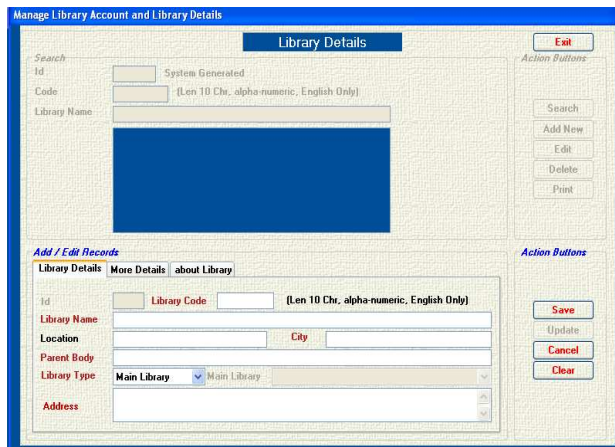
Manage Library Account and Library Details

Library Details

Exit

Search

Action Buttons

Id

System Generated

Code

(Len 10 Chr, alpha-numeric, English Only)

Library Name

Search

Add New

Edit

Delete

Print

Add / Edit Records

Action Buttons

Library Details | More Details | about Library

Id

Library Code

(Len 10 Chr, alpha-numeric, English Only)

Library Name

Location

City

Parent Body

Library Type

Main Library

Main Library

Address

Save

Update

Cancel

Clear